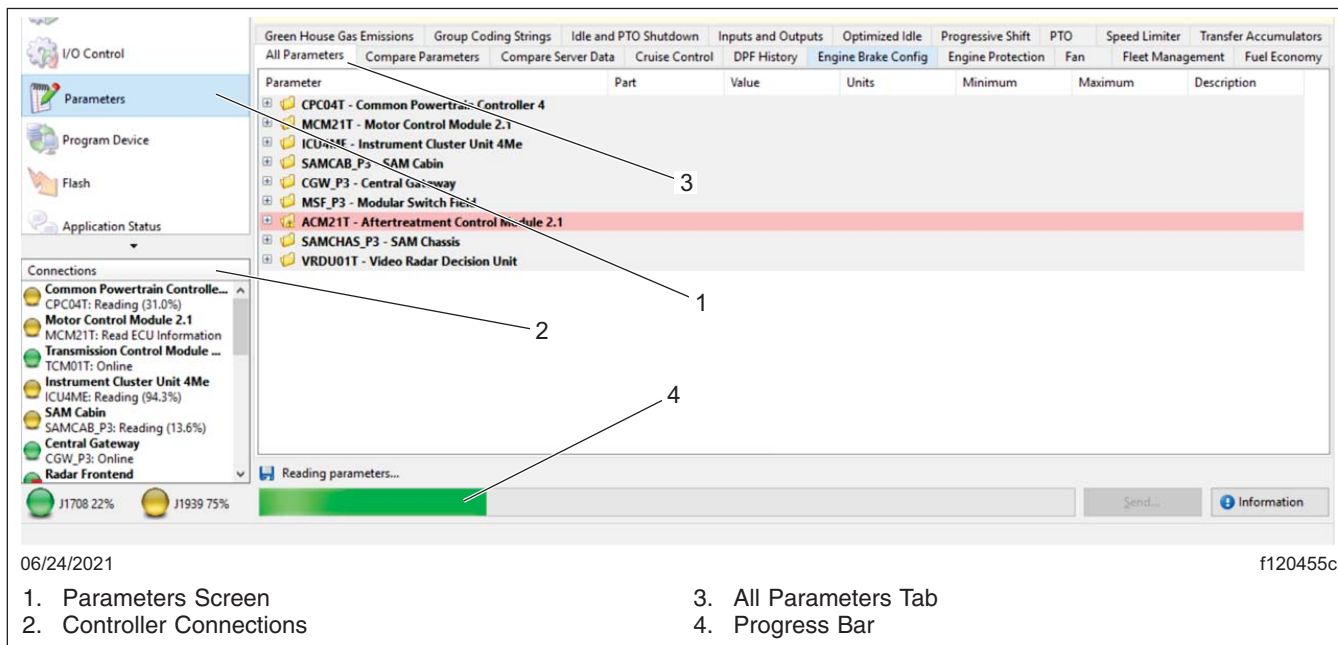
I/O Control

Parameters

Program Device

Flash

Application Status

Connections

Common Powertrain Controlle...
CPC04T: Reading (31.0%)
Motor Control Module 2.1
MCM21T: Read ECU Information
Transmission Control Module ...
TCM01T: Online
Instrument Cluster Unit 4Me
ICU4ME: Reading (94.3%)
SAM Cabin
SAMCAB_P3: Reading (13.6%)
Central Gateway
CGW_P3: Online
Radar Frontend

J1708 22%
J1939 75%

Green House Gas Emissions | Group Coding Strings | Idle and PTO Shutdown | Inputs and Outputs | Optimized Idle | Progressive Shift | PTO | Speed Limiter | Transfer Accumulators

All Parameters | Compare Parameters | Compare Server Data | Cruise Control | DPF History | Engine Brake Config | Engine Protection | Fan | Fleet Management | Fuel Economy

| Parameter | Part | Value | Units | Minimum | Maximum | Description |
|---|---|---|---|---|---|---|
| CPC04T - Common Powertrain Controller 4 | | | | | | |
| MCM21T - Motor Control Module 2.1 | | | | | | |
| ICU4ME - Instrument Cluster Unit 4Me | | | | | | |
| SAMCAB_P3 - SAM Cabin | | | | | | |
| CGW_P3 - Central Gateway | | | | | | |
| MSF_P3 - Modular Switch Field | | | | | | |
| ACM21T - Aftertreatment Control Module 2.1 | | | | | | |
| SAMCHAS_P3 - SAM Chassis | | | | | | |
| VRDU01T - Video Radar Decision Unit | | | | | | |

Reading parameters...

Send...
Information

3
1
2
4

06/24/2021
f120455c

1. Parameters Screen
2. Controller Connections
3. All Parameters Tab
4. Progress Bar